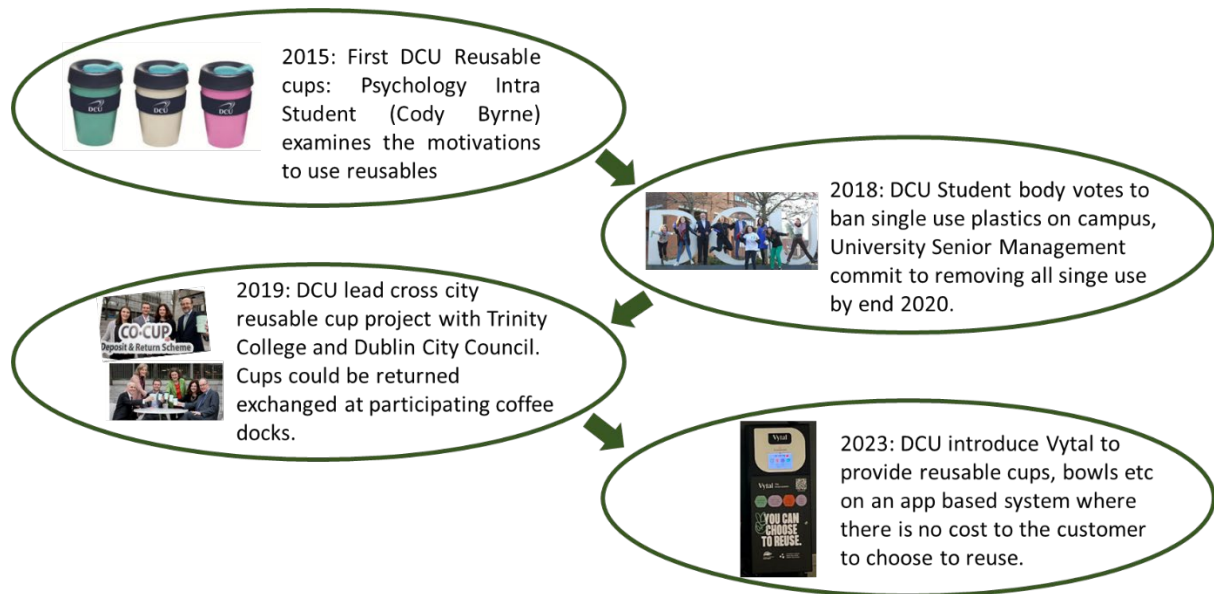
DCU DCU DCU

2015: First DCU Reusable cups: Psychology Intra Student (Cody Byrne) examines the motivations to use reusables

DCU

2018: DCU Student body votes to ban single use plastics on campus, University Senior Management commit to removing all singe use by end 2020.

CO-CUP
Deposit & Return Scheme

2019: DCU lead cross city reusable cup project with Trinity College and Dublin City Council. Cups could be returned exchanged at participating coffee docks.

Vytal

Vytal

YOU CAN CHOOSE TO REUSE.

2023: DCU introduce Vytal to provide reusable cups, bowls etc on an app based system where there is no cost to the customer to choose to reuse.